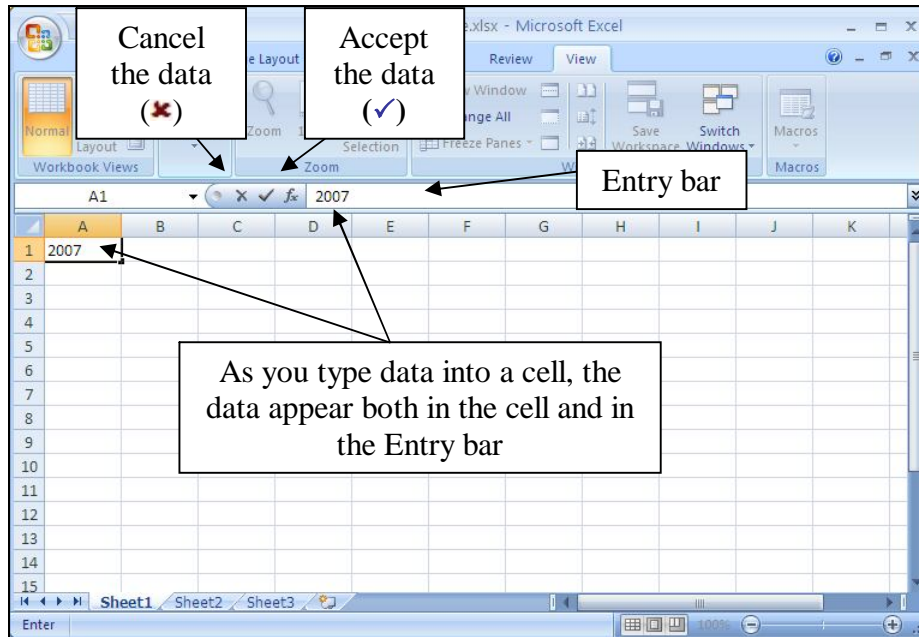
e.xlsx - Microsoft Excel

Cancel the data (✖)

Accept the data (✓)

e Layout

Review

View

Normal

Layout

Workbook Views

Zoom

Zoom

Selection

Window

nge All

Freeze Panes

Save Workspace

Switch Windows

Macros

Macros

A1

$f_x$

2007

Entry bar

| | A | B | C | D | E | F | G | H | I | J | K |
|---|---|---|---|---|---|---|---|---|---|---|---|
| 1 | 2007 | | | | | | | | | | |
| 2 | | | | | | | | | | | |
| 3 | | | | | | | | | | | |
| 4 | | | | | | | | | | | |
| 5 | | | | | | | | | | | |
| 6 | | | | | | | | | | | |
| 7 | | | | | | | | | | | |
| 8 | | | | | | | | | | | |
| 9 | | | | | | | | | | | |
| 10 | | | | | | | | | | | |
| 11 | | | | | | | | | | | |
| 12 | | | | | | | | | | | |
| 13 | | | | | | | | | | | |
| 14 | | | | | | | | | | | |
| 15 | | | | | | | | | | | |

As you type data into a cell, the data appear both in the cell and in the Entry bar

Sheet1

Sheet2

Sheet3

Enter

100%